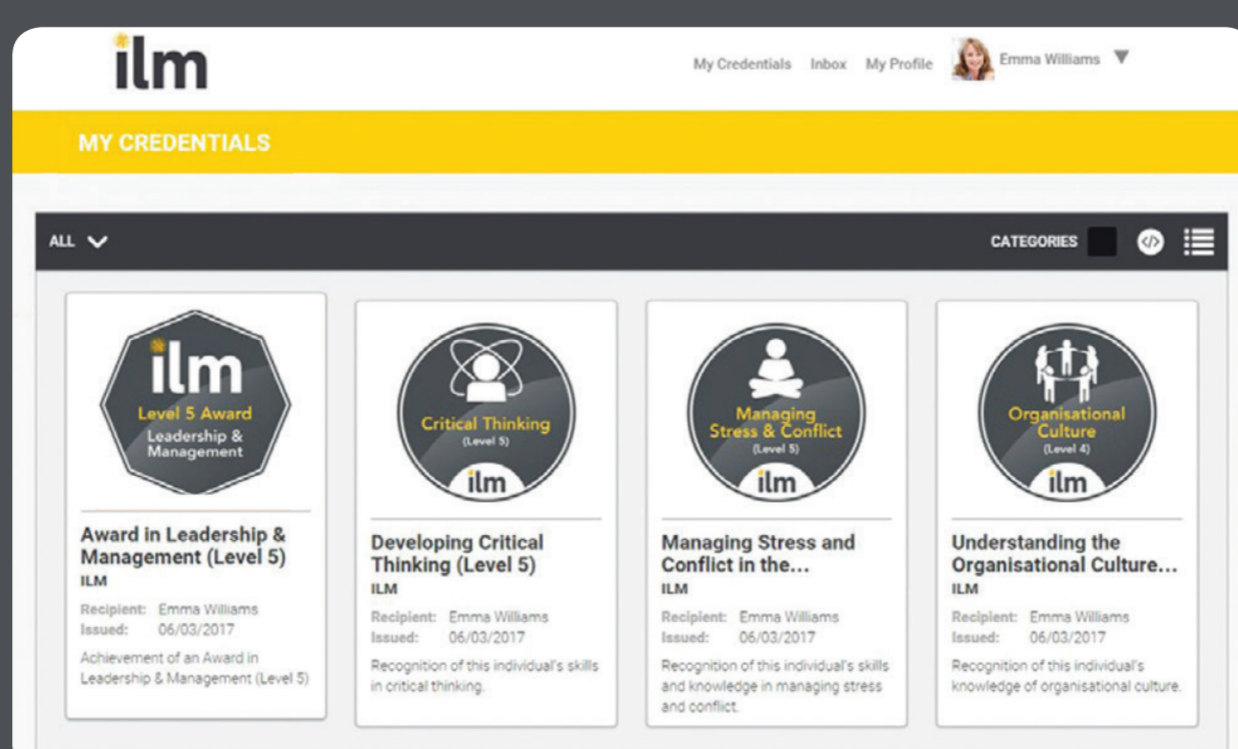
ilm

My Credentials Inbox My Profile Emma Williams

MY CREDENTIALS

ALL

CATEGORIES

ilm
Level 5 Award
Leadership & Management

Award in Leadership & Management (Level 5)
ILM
Recipient: Emma Williams
Issued: 06/03/2017
Achievement of an Award in Leadership & Management (Level 5)

Critical Thinking
(Level 5)
ilm

Developing Critical Thinking (Level 5)
ILM
Recipient: Emma Williams
Issued: 06/03/2017
Recognition of this individual's skills in critical thinking.

Managing Stress & Conflict
(Level 5)
ilm

Managing Stress and Conflict in the...
ILM
Recipient: Emma Williams
Issued: 06/03/2017
Recognition of this individual's skills and knowledge in managing stress and conflict.

Organisational Culture
(Level 4)
ilm

Understanding the Organisational Culture...
ILM
Recipient: Emma Williams
Issued: 06/03/2017
Recognition of this individual's knowledge of organisational culture.